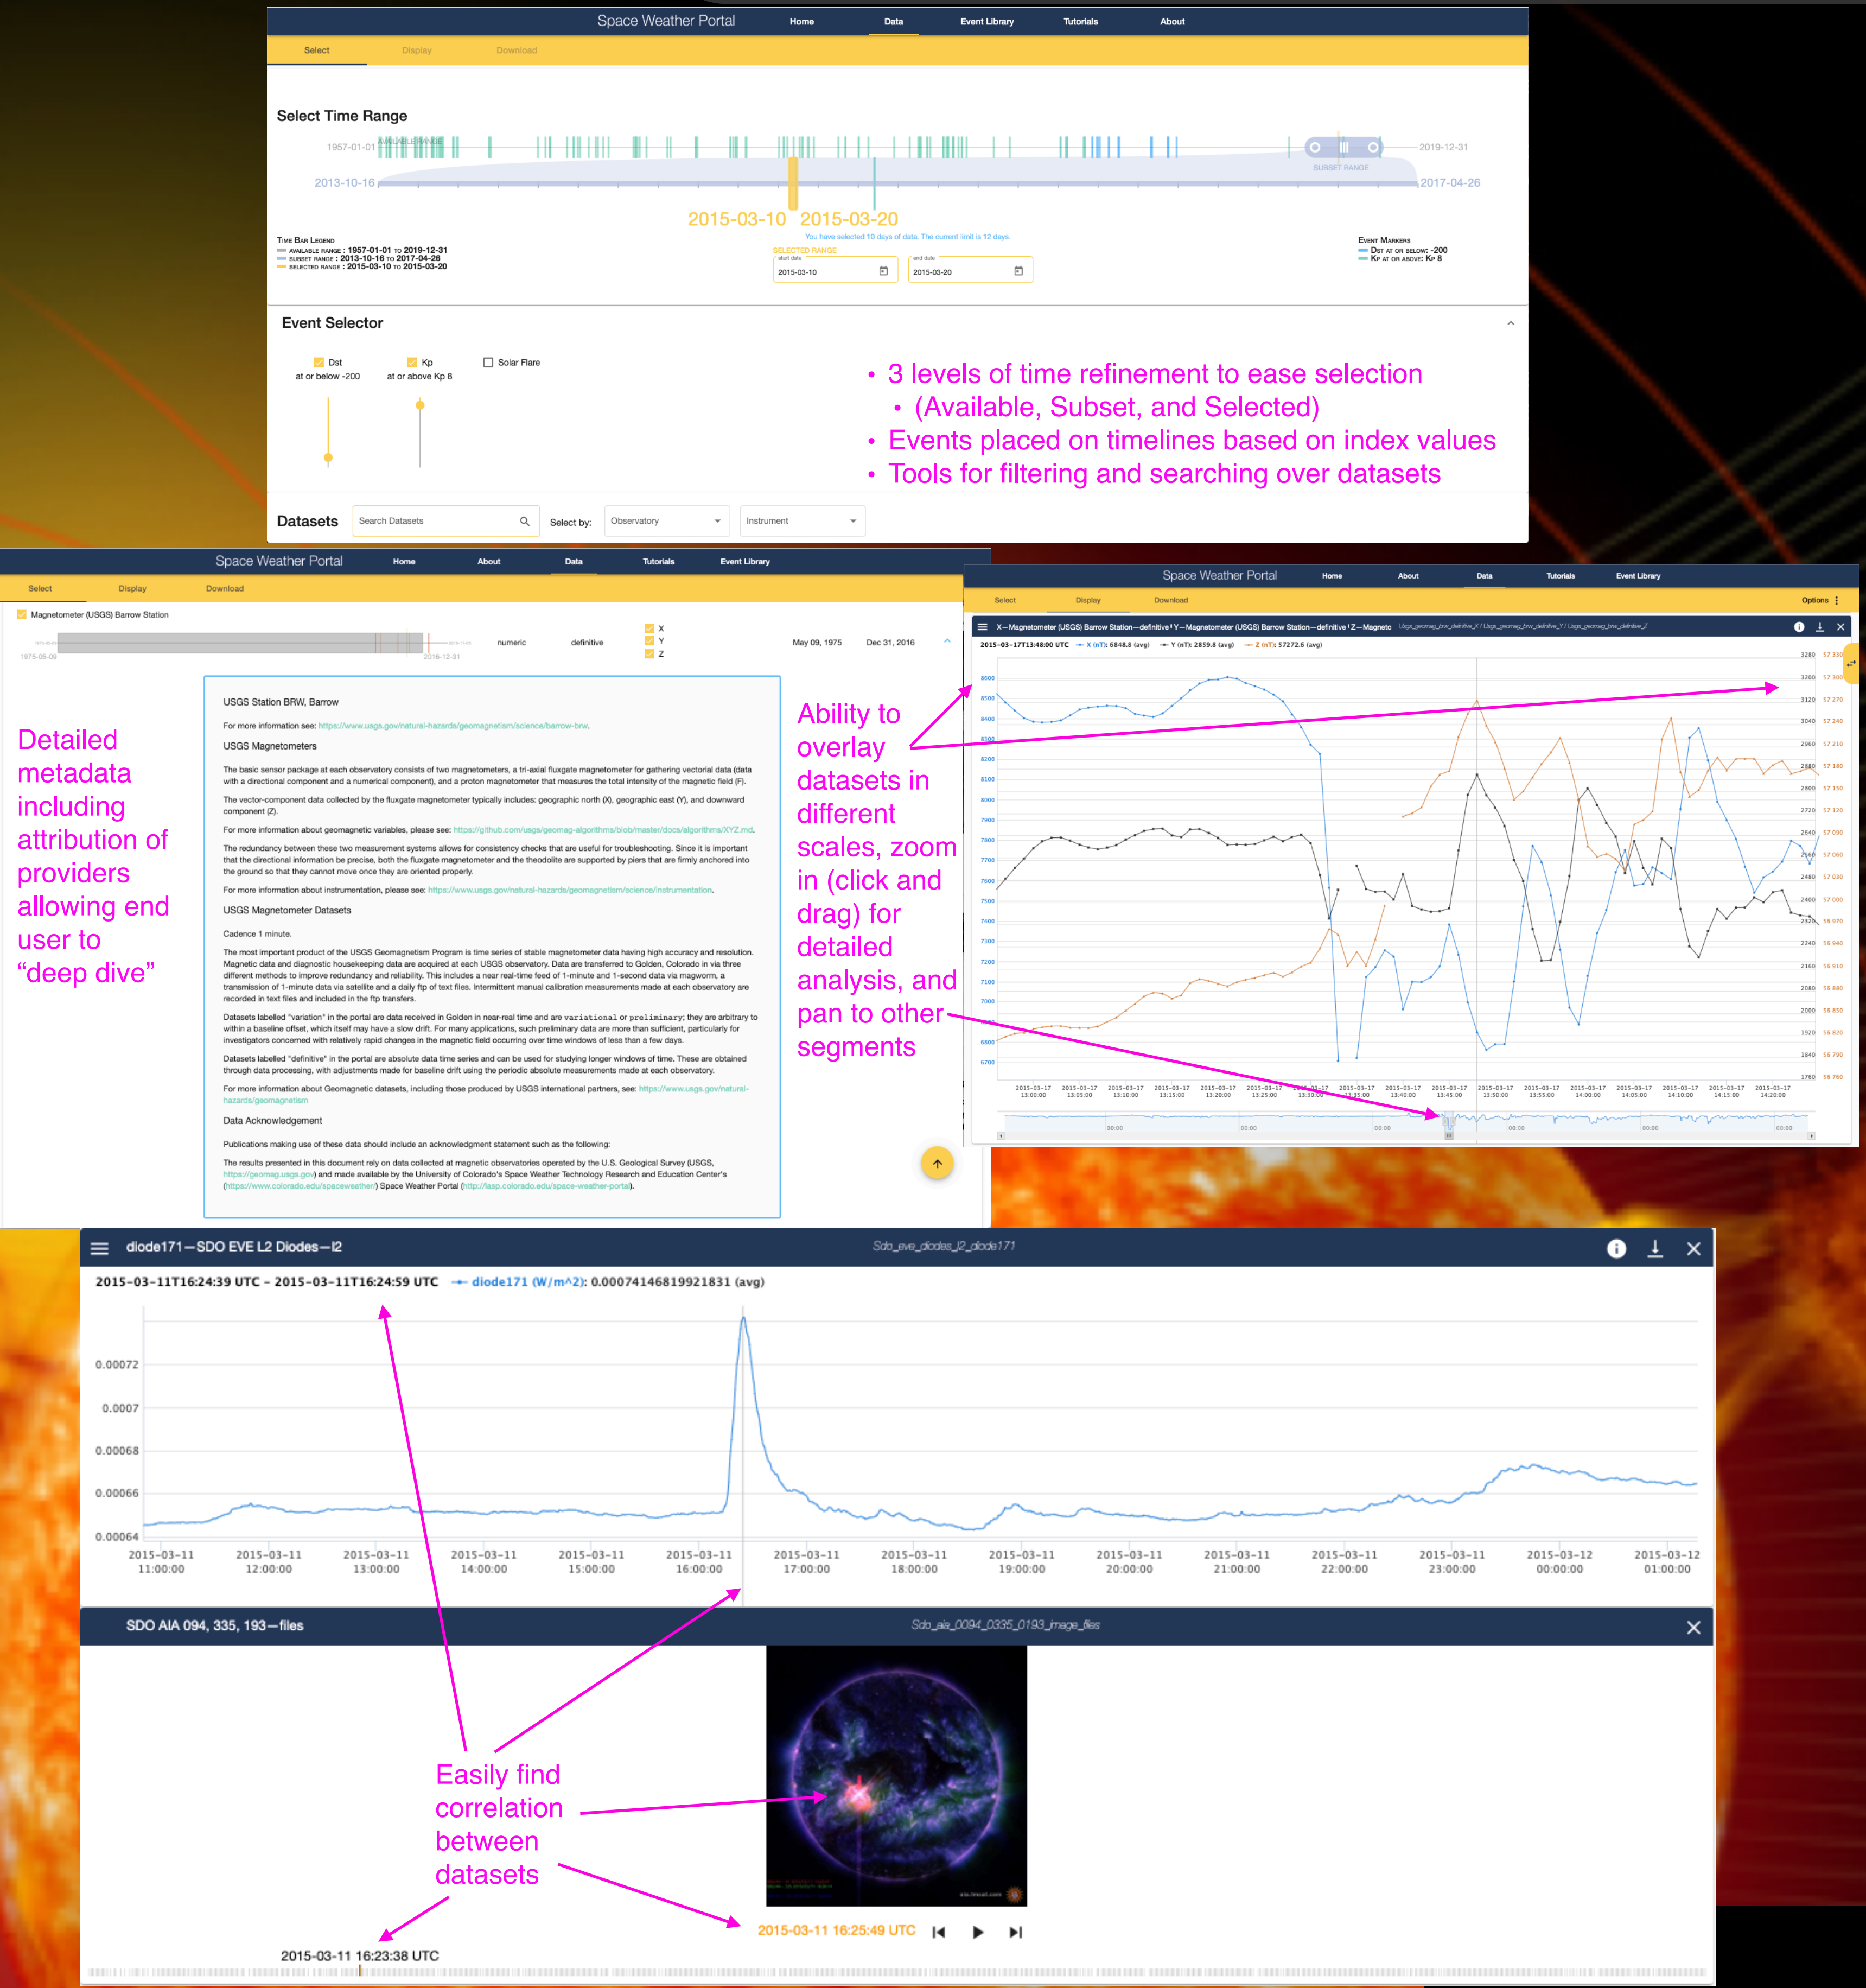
Space Weather Portal Home Data Event Library Tutorials About

Select Display Download

Select Time Range

1957-01-01 AVAILABLE RANGE 2019-12-31

2013-10-16 SUBSET RANGE 2017-04-26

2015-03-10 2015-03-20

You have selected 10 days of data. The current limit is 12 days.

Time Bar Legend
Available range : 1957-01-01 to 2019-12-31
Subset range : 2013-10-16 to 2017-04-26
Selected range : 2015-03-10 to 2015-03-20

SELECTED RANGE
start date 2015-03-10
end date 2015-03-20

Event Markers
Dst at or below: -200
Kp at or above: Kp 8

Event Selector

Dst at or below -200
Kp at or above Kp 8
Solar Flare

• 3 levels of time refinement to ease selection
• (Available, Subset, and Selected)
• Events placed on timelines based on index values
• Tools for filtering and searching over datasets

Datasets Search Datasets Select by: Observatory Instrument

Space Weather Portal Home About Data Tutorials Event Library

Select Display Download

Magnetometer (USGS) Barrow Station

1975-05-09 2016-12-31 numeric definitive X Y Z May 09, 1975 Dec 31, 2016

Detailed metadata including attribution of providers allowing end user to “deep dive”

USGS Station BRW, Barrow

For more information see: https://www.usgs.gov/natural-hazards/geomagnetism/science/barrow-brw.

USGS Magnetometers

The basic sensor package at each observatory consists of two magnetometers, a tri-axial fluxgate magnetometer for gathering vectorial data (data with a directional component and a numerical component), and a proton magnetometer that measures the total intensity of the magnetic field (F).

The vector-component data collected by the fluxgate magnetometer typically includes: geographic north (X), geographic east (Y), and downward component (Z).

For more information about geomagnetic variables, please see: https://github.com/usgs/geomag-algorithms/blob/master/docs/algorithms/XYZ.md.

The redundancy between these two measurement systems allows for consistency checks that are useful for troubleshooting. Since it is important that the directional information be precise, both the fluxgate magnetometer and the theodolite are supported by piers that are firmly anchored into the ground so that they cannot move once they are oriented properly.

For more information about instrumentation, please see: https://www.usgs.gov/natural-hazards/geomagnetism/science/instrumentation.

USGS Magnetometer Datasets

Cadence 1 minute.

The most important product of the USGS Geomagnetism Program is time series of stable magnetometer data having high accuracy and resolution. Magnetic data and diagnostic housekeeping data are acquired at each USGS observatory. Data are transferred to Golden, Colorado in via three different methods to improve redundancy and reliability. This includes a near real-time feed of 1-minute and 1-second data via magworm, a transmission of 1-minute data via satellite and a daily ftp of text files. Intermittent manual calibration measurements made at each observatory are recorded in text files and included in the ftp transfers.

Datasets labelled "variation" in the portal are data received in Golden in near-real time and are variational or preliminary; they are arbitrary to within a baseline offset, which itself may have a slow drift. For many applications, such preliminary data are more than sufficient, particularly for investigators concerned with relatively rapid changes in the magnetic field occurring over time windows of less than a few days.

Datasets labelled "definitive" in the portal are absolute data time series and can be used for studying longer windows of time. These are obtained through data processing, with adjustments made for baseline drift using the periodic absolute measurements made at each observatory.

For more information about Geomagnetic datasets, including those produced by USGS international partners, see: https://www.usgs.gov/natural-hazards/geomagnetism

Data Acknowledgement

Publications making use of these data should include an acknowledgment statement such as the following:

The results presented in this document rely on data collected at magnetic observatories operated by the U.S. Geological Survey (USGS, https://geomag.usgs.gov) and made available by the University of Colorado's Space Weather Technology Research and Education Center's (https://www.colorado.edu/spaceweather/) Space Weather Portal (http://lasp.colorado.edu/space-weather-portal).

Space Weather Portal Home About Data Tutorials Event Library

Select Display Download Options

X—Magnetometer (USGS) Barrow Station—definitive / Y—Magnetometer (USGS) Barrow Station—definitive / Z—Magneto

2015-03-17T13:48:00 UTC X (nT): 6848.8 (avg) Y (nT): 2859.8 (avg) Z (nT): 57272.6 (avg)

Ability to overlay datasets in different scales, zoom in (click and drag) for detailed analysis, and pan to other segments

diode171—SDO EVE L2 Diodes—l2 Sdo_eve_diodes_l2_diode171

2015-03-11T16:24:39 UTC – 2015-03-11T16:24:59 UTC diode171 (W/m^2): 0.00074146819921831 (avg)

0.00072
0.0007
0.00068
0.00066
0.00064

2015-03-11 11:00:00 | 2015-03-11 12:00:00 | 2015-03-11 13:00:00 | 2015-03-11 14:00:00 | 2015-03-11 15:00:00 | 2015-03-11 16:00:00 | 2015-03-11 17:00:00 | 2015-03-11 18:00:00 | 2015-03-11 19:00:00 | 2015-03-11 20:00:00 | 2015-03-11 21:00:00 | 2015-03-11 22:00:00 | 2015-03-11 23:00:00 | 2015-03-12 00:00:00 | 2015-03-12 01:00:00

SDO AIA 094, 335, 193—files Sdo_aia_0094_0335_0193_image_files

Easily find correlation between datasets

2015-03-11 16:25:49 UTC

2015-03-11 16:23:38 UTC